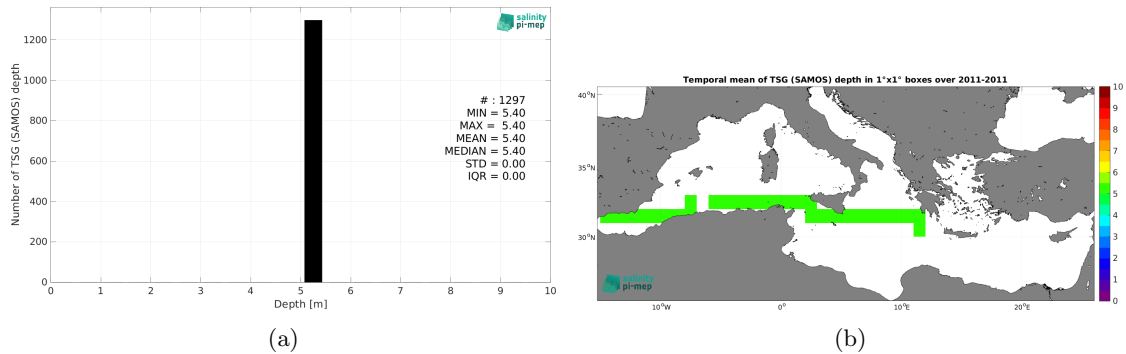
salinity pi-mep

Number of TSG (SAMOS) depth

1200
1000
800
600
400
200
0

0 1 2 3 4 5 6 7 8 9 10

Depth [m]

# : 1297
MIN = 5.40
MAX = 5.40
MEAN = 5.40
MEDIAN = 5.40
STD = 0.00
IQR = 0.00

(a)

Temporal mean of TSG (SAMOS) depth in 1°x1° boxes over 2011-2011

40°N
35°N
30°N

10°W 0° 10°E 20°E

10
9
8
7
6
5
4
3
2
1
0

salinity pi-mep

(b)